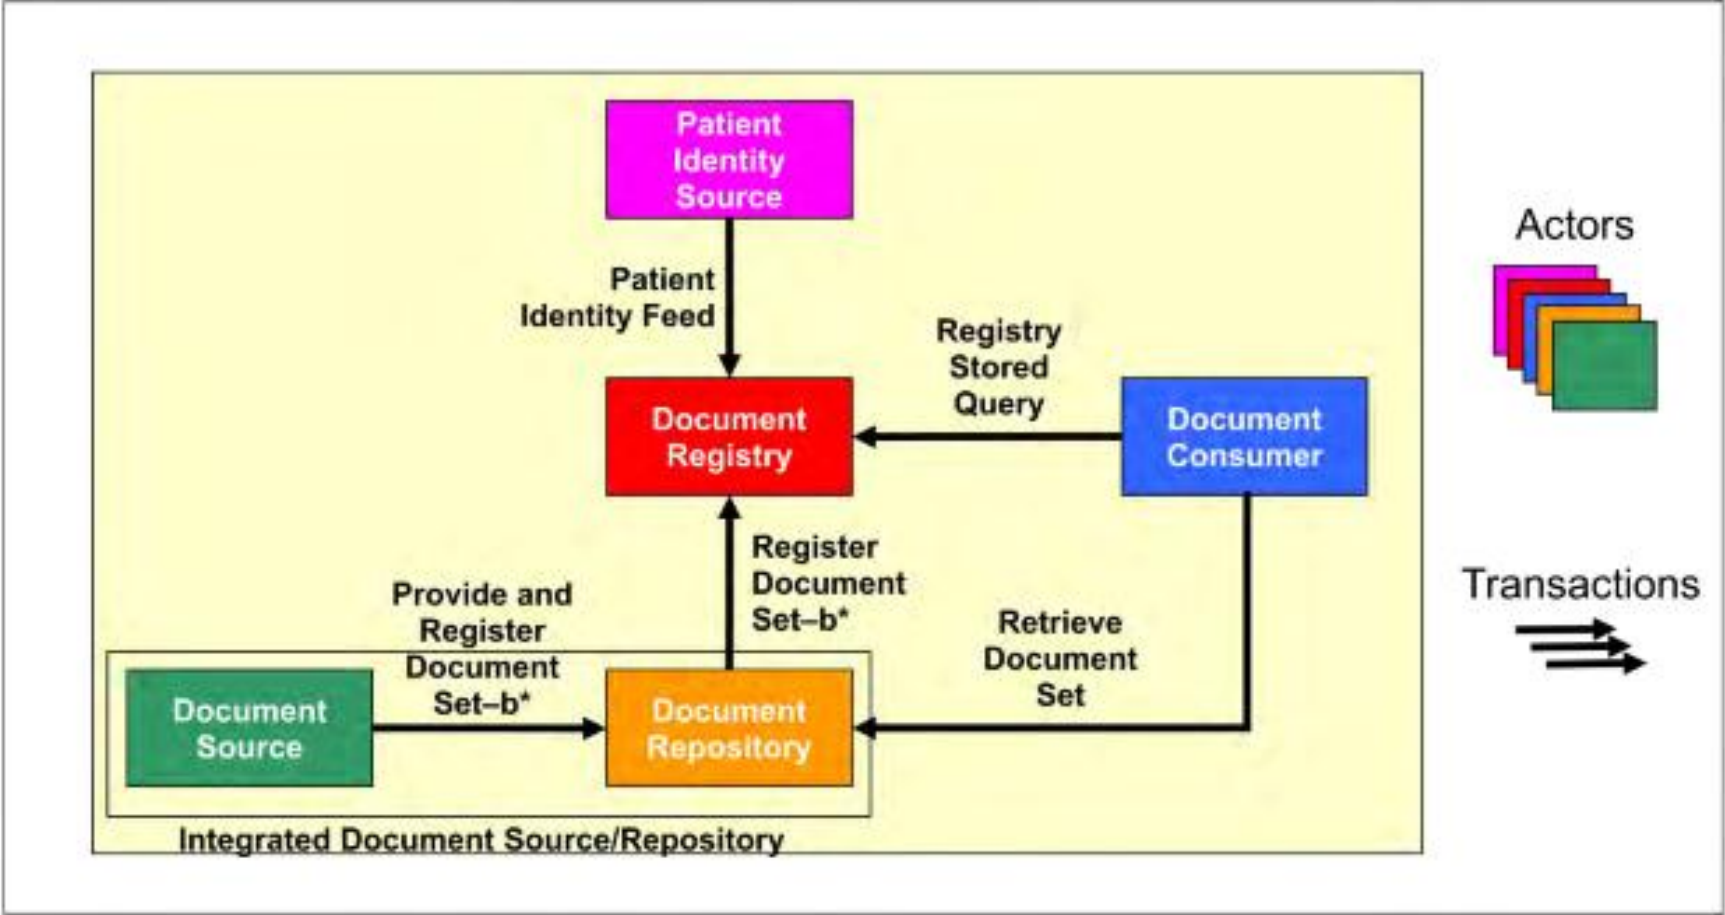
Patient Identity Source

Patient Identity Feed

Registry Stored Query

Document Registry

Document Consumer

Register Document Set–b*

Provide and Register Document Set–b*

Retrieve Document Set

Document Source

Document Repository

Integrated Document Source/Repository

Actors

Transactions